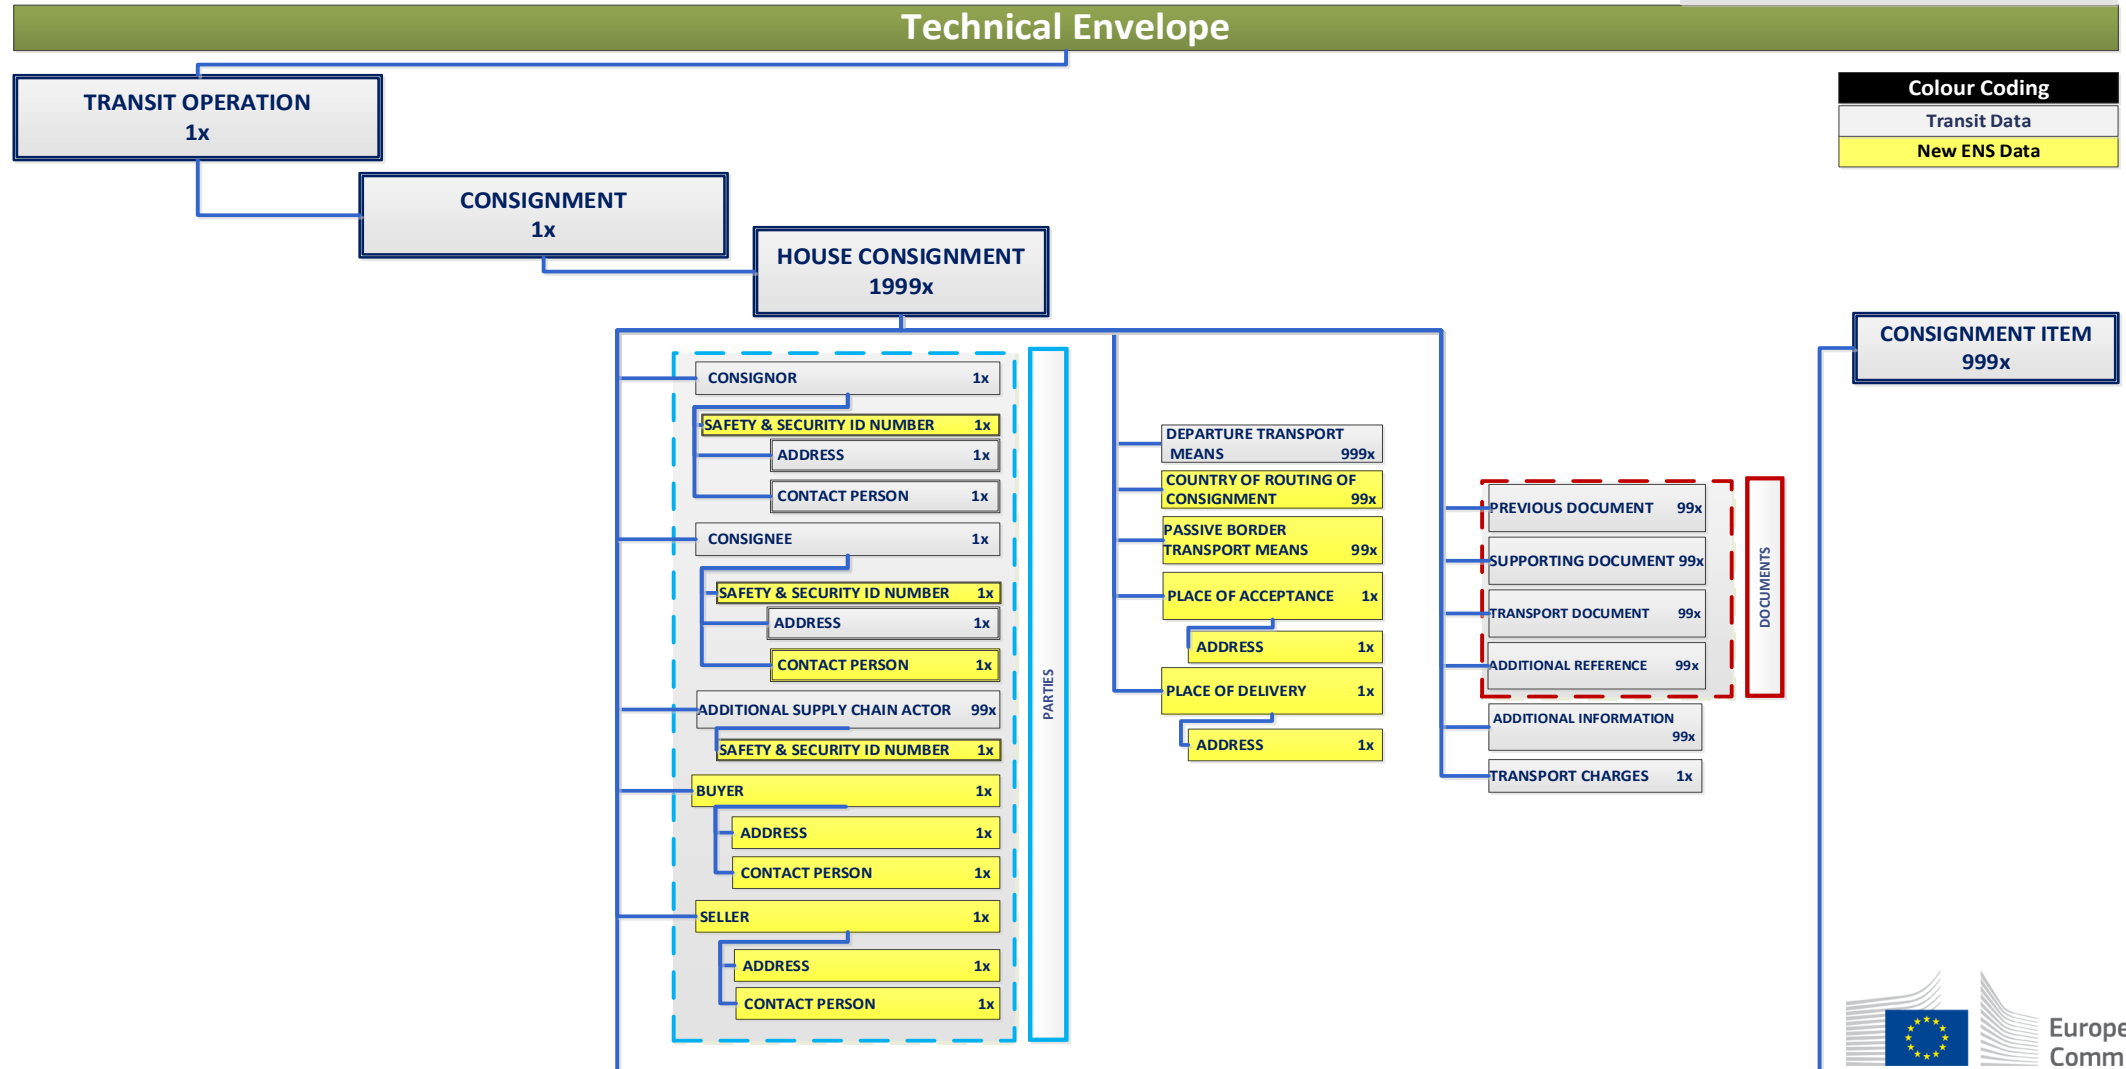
Technical Envelope

TRANSIT OPERATION
1x

CONSIGNMENT
1x

HOUSE CONSIGNMENT
1999x

Colour Coding
Transit Data
New ENS Data

CONSIGNMENT ITEM
999x

CONSIGNOR 1x
SAFETY & SECURITY ID NUMBER 1x
ADDRESS 1x
CONTACT PERSON 1x
CONSIGNEE 1x
SAFETY & SECURITY ID NUMBER 1x
ADDRESS 1x
CONTACT PERSON 1x
ADDITIONAL SUPPLY CHAIN ACTOR 99x
SAFETY & SECURITY ID NUMBER 1x
BUYER 1x
ADDRESS 1x
CONTACT PERSON 1x
SELLER 1x
ADDRESS 1x
CONTACT PERSON 1x

PARTIES

DEPARTURE TRANSPORT MEANS 999x
COUNTRY OF ROUTING OF CONSIGNMENT 99x
PASSIVE BORDER TRANSPORT MEANS 99x
PLACE OF ACCEPTANCE 1x
ADDRESS 1x
PLACE OF DELIVERY 1x
ADDRESS 1x

PREVIOUS DOCUMENT 99x
SUPPORTING DOCUMENT 99x
TRANSPORT DOCUMENT 99x
ADDITIONAL REFERENCE 99x

DOCUMENTS

ADDITIONAL INFORMATION 99x
TRANSPORT CHARGES 1x

Europe
Comm